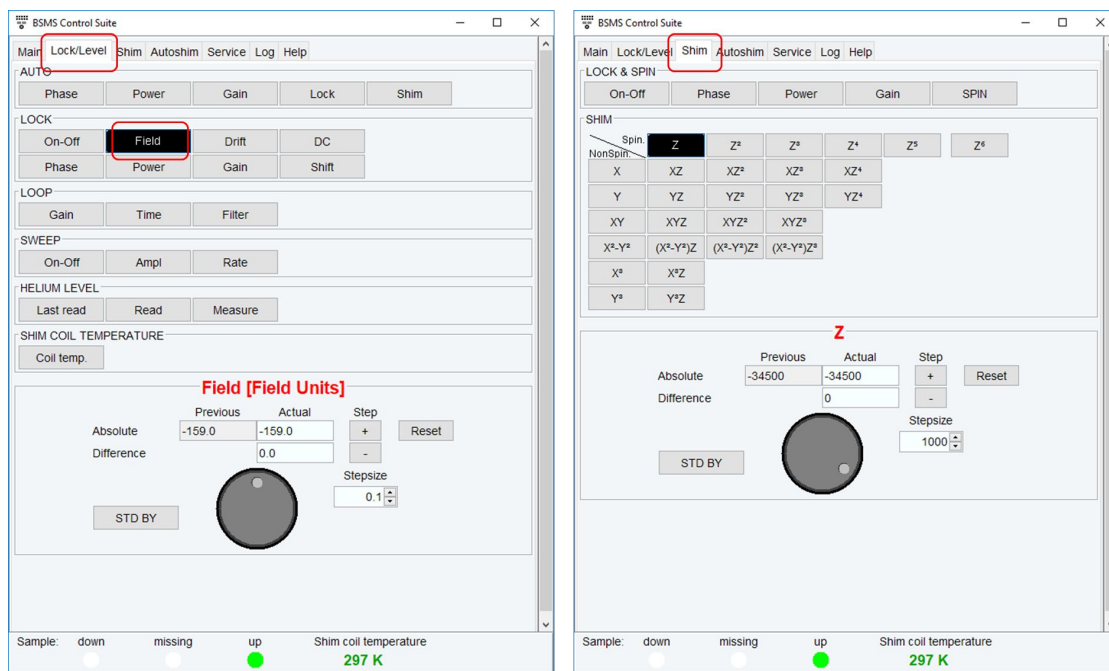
BSMS Control Suite

Main Lock/Level Shim Autoshim Service Log Help

AUTO
Phase Power Gain Lock Shim

LOCK
On-Off Field Drift DC
Phase Power Gain Shift

LOOP
Gain Time Filter

SWEEP
On-Off Ampl Rate

HELIUM LEVEL
Last read Read Measure

SHIM COIL TEMPERATURE
Coil temp.

Field [Field Units]

| | Previous | Actual | Step | |
|---|---|---|---|---|
| Absolute | -159.0 | -159.0 | + | Reset |
| Difference | | 0.0 | - | |

Stepsize
0.1

STD BY

Sample: down missing up Shim coil temperature
297 K

BSMS Control Suite

Main Lock/Level Shim Autoshim Service Log Help

LOCK & SPIN
On-Off Phase Power Gain SPIN

SHIM

| Spin. NonSpin. | Z | $Z^2$ | $Z^3$ | $Z^4$ | $Z^5$ | $Z^6$ |
|---|---|---|---|---|---|---|
| X | XZ | $XZ^2$ | $XZ^3$ | $XZ^4$ | | |
| Y | YZ | $YZ^2$ | $YZ^3$ | $YZ^4$ | | |
| XY | XYZ | $XYZ^2$ | $XYZ^3$ | | | |
| $X^2-Y^2$ | $(X^2-Y^2)Z$ | $(X^2-Y^2)Z^2$ | $(X^2-Y^2)Z^3$ | | | |
| $X^3$ | $X^3Z$ | | | | | |
| $Y^3$ | $Y^3Z$ | | | | | |

Z

| | Previous | Actual | Step | |
|---|---|---|---|---|
| Absolute | -34500 | -34500 | + | Reset |
| Difference | | 0 | - | |

Stepsize
1000

STD BY

Sample: down missing up Shim coil temperature
297 K